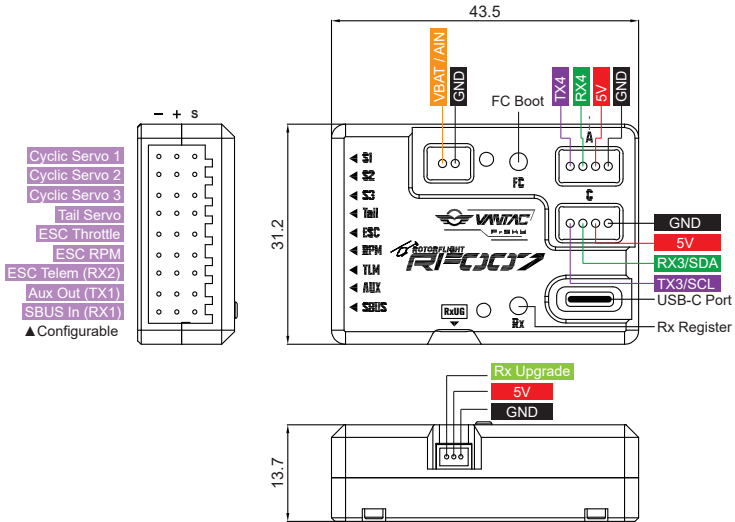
43.5

– + S

Cyclic Servo 1
Cyclic Servo 2
Cyclic Servo 3
Tail Servo
ESC Throttle
ESC RPM
ESC Telem (RX2)
Aux Out (TX1)
SBUS In (RX1)
▲Configurable

31.2

VBAT / AIN
GND
FC Boot
TX4
RX4
5V
GND

A

S1
S2
S3
Tail
ESC
RPM
TLM
AUX
SBUS

FC

C

VANTAC
ROTORFLIGHT
RF007

GND
5V
RX3/SDA
TX3/SCL
USB-C Port
Rx Register

RxUG
Rx

Rx Upgrade
5V
GND

13.7